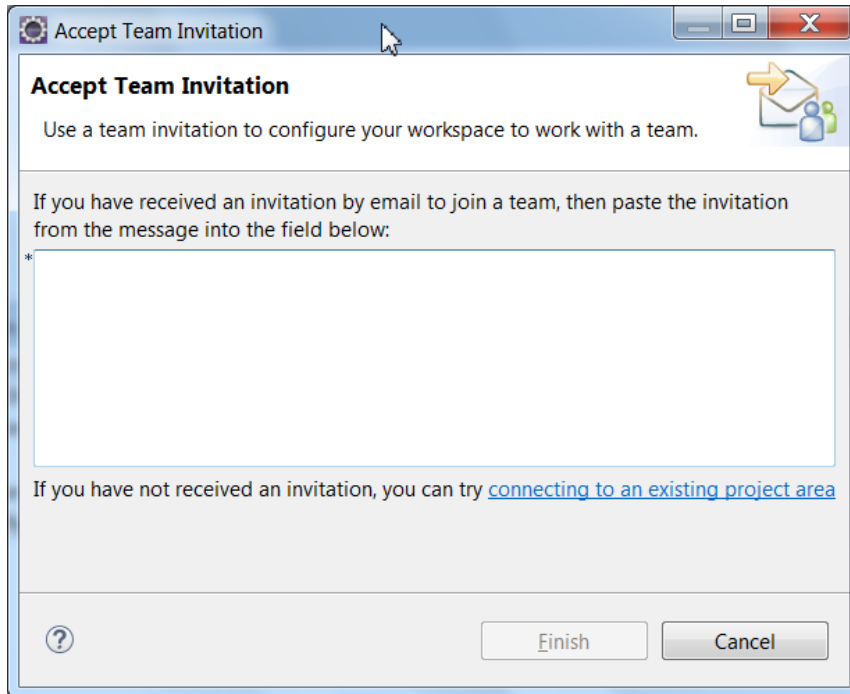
Accept Team Invitation

Accept Team Invitation

Use a team invitation to configure your workspace to work with a team.

If you have received an invitation by email to join a team, then paste the invitation from the message into the field below:

*

If you have not received an invitation, you can try connecting to an existing project area

?

Finish

Cancel